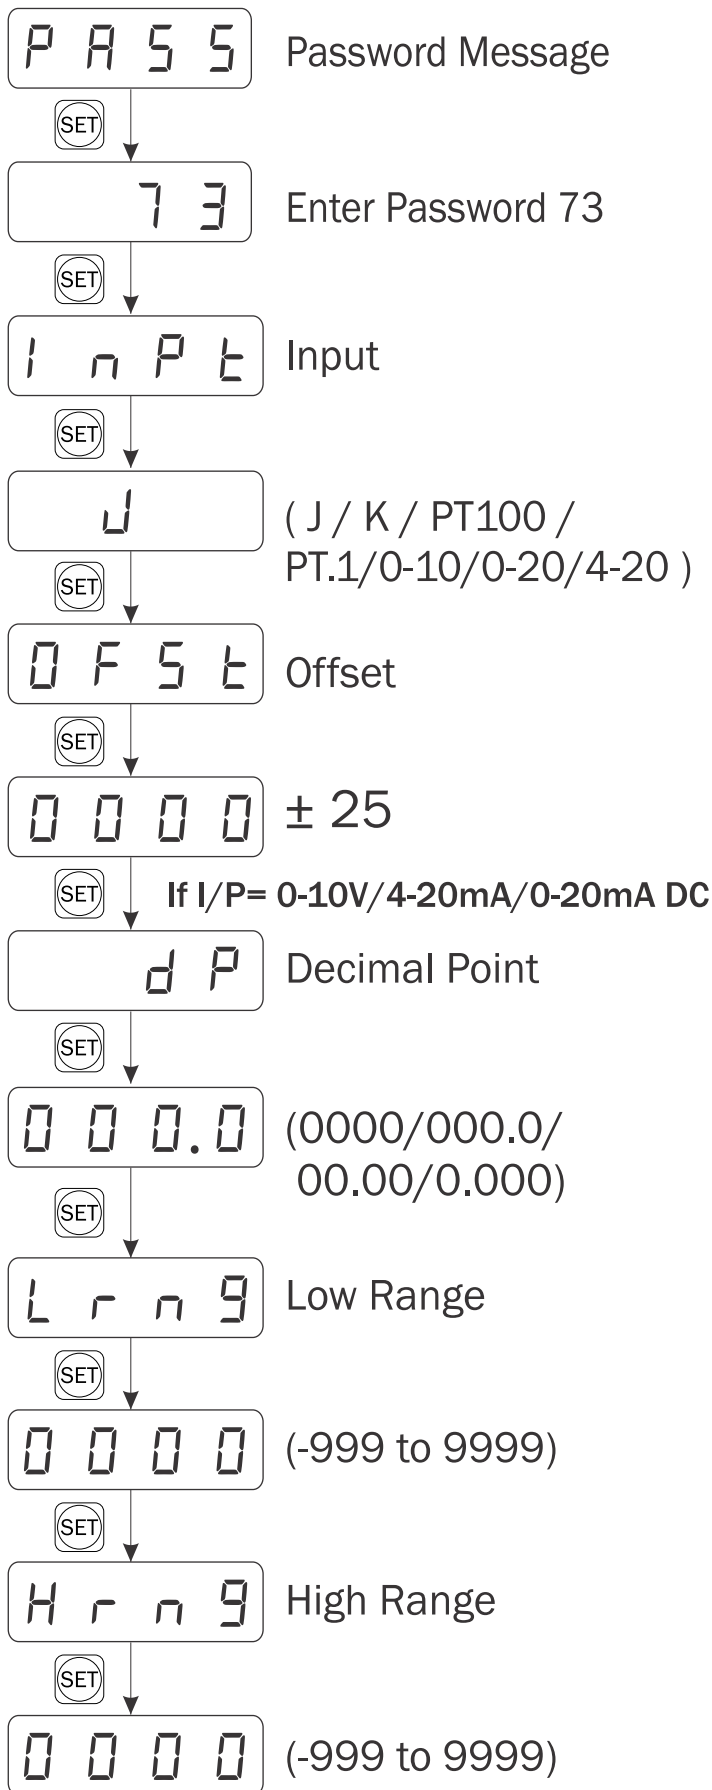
PASS Password Message

SET

73 Enter Password 73

SET

InPt Input

SET

J ( J / K / PT100 / PT.1/0-10/0-20/4-20 )

SET

OFSt Offset

SET

0000 ± 25

SET If I/P= 0-10V/4-20mA/0-20mA DC

dP Decimal Point

SET

000.0 (0000/000.0/ 00.00/0.000)

SET

Lrn9 Low Range

SET

0000 (-999 to 9999)

SET

Hrn9 High Range

SET

0000 (-999 to 9999)